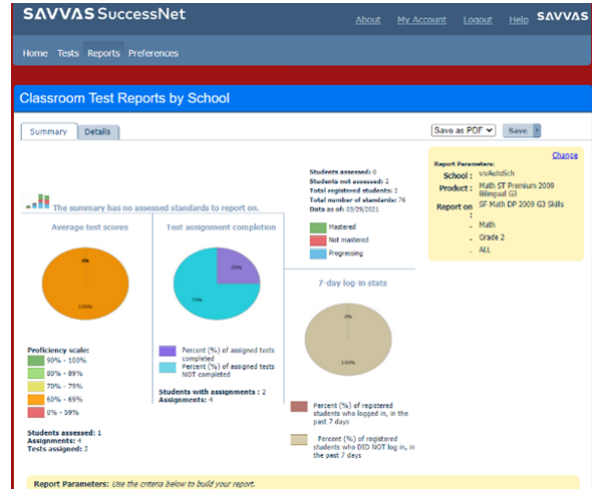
SAVVAS SuccessNet

About My Account Logout Help SAVVAS

Home Tests Reports Preferences

Classroom Test Reports by School

Summary Details

Save as PDF Save

The summary has no assessed standards to report on.

Students assessed: 0
Students not assessed: 2
Total registered students: 2
Total number of standards: 76
Data as of: 03/29/2021

Mastered
Not mastered
Progressing

Report Parameters:
Change
School : vsAutoSch
Product : Math ST Premium 2009 Bilingual G3
Report on : SF Math DP 2009 G3 Skills
: Math
: Grade 2
: ALL

Average test scores

0%
100%

Test assignment completion

25%
75%

7-day log in stats

0%
100%

Proficiency scale:
90% - 100%
80% - 89%
70% - 79%
60% - 69%
0% - 59%

Students assessed: 1
Assignments: 4
Tests assigned: 2

Percent (%) of assigned tests completed
Percent (%) of assigned tests NOT completed

Students with assignments : 2
Assignments: 4

Percent (%) of registered students who logged in, in the past 7 days

Percent (%) of registered students who DID NOT log in, in the past 7 days

Report Parameters: Use the criteria below to build your report.